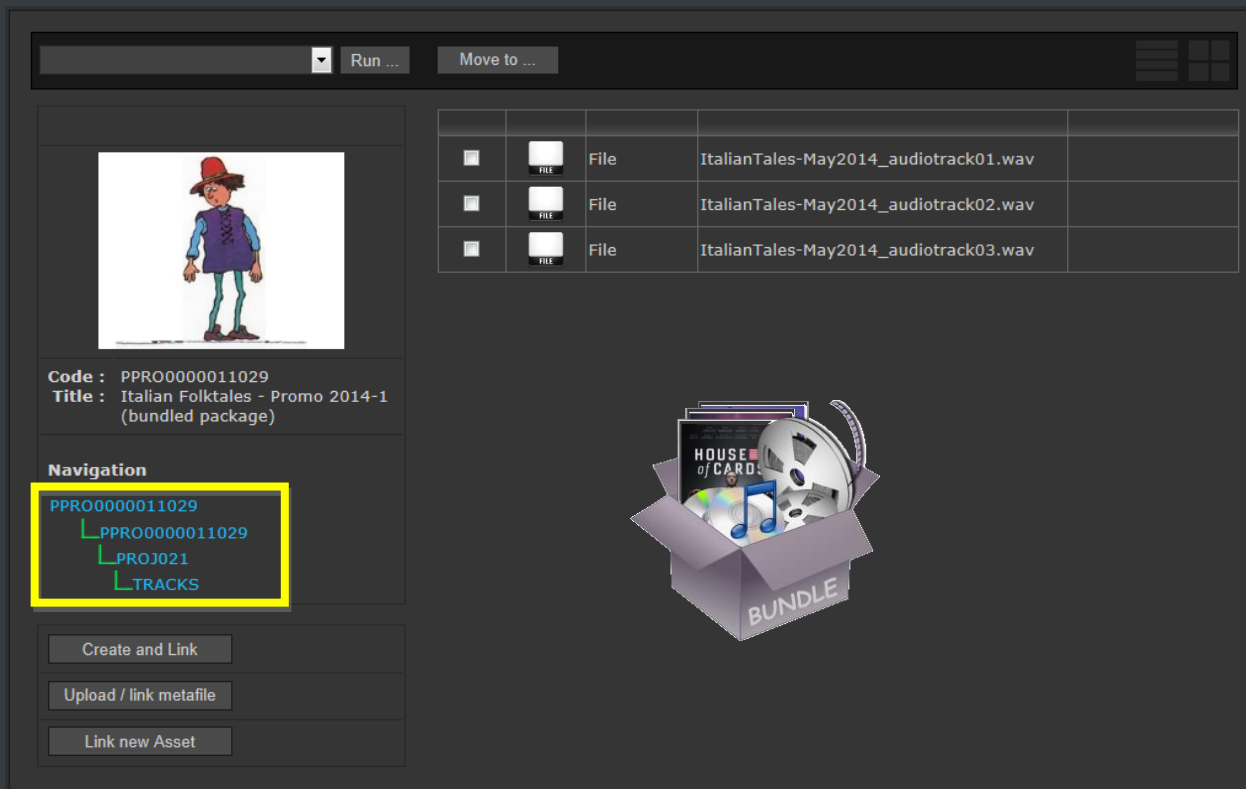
Run ... Move to ...

| | | | | |
|---|---|---|---|---|
| | FILE | File | ItalianTales-May2014_audiotrack01.wav | |
| | FILE | File | ItalianTales-May2014_audiotrack02.wav | |
| | FILE | File | ItalianTales-May2014_audiotrack03.wav | |

Code : PPRO0000011029
Title : Italian Folktales - Promo 2014-1 (bundled package)

Navigation
PPRO0000011029
PPRO0000011029
PROJ021
TRACKS

HOUSE of CARDS

BUNDLE

Create and Link
Upload / link metafile
Link new Asset